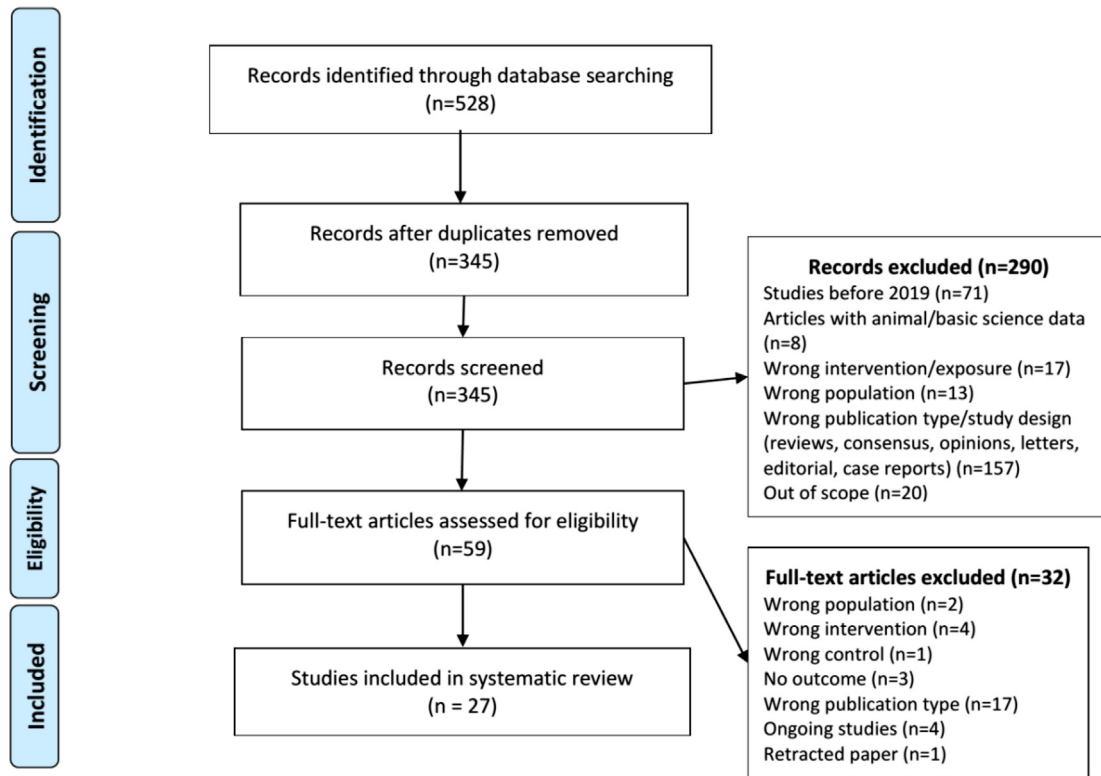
Identification

Records identified through database searching (n=528)

Screening

Records after duplicates removed (n=345)

Records excluded (n=290)
Studies before 2019 (n=71)
Articles with animal/basic science data (n=8)
Wrong intervention/exposure (n=17)
Wrong population (n=13)
Wrong publication type/study design (reviews, consensus, opinions, letters, editorial, case reports) (n=157)
Out of scope (n=20)

Records screened (n=345)

Eligibility

Full-text articles assessed for eligibility (n=59)

Full-text articles excluded (n=32)
Wrong population (n=2)
Wrong intervention (n=4)
Wrong control (n=1)
No outcome (n=3)
Wrong publication type (n=17)
Ongoing studies (n=4)
Retracted paper (n=1)

Included

Studies included in systematic review (n = 27)